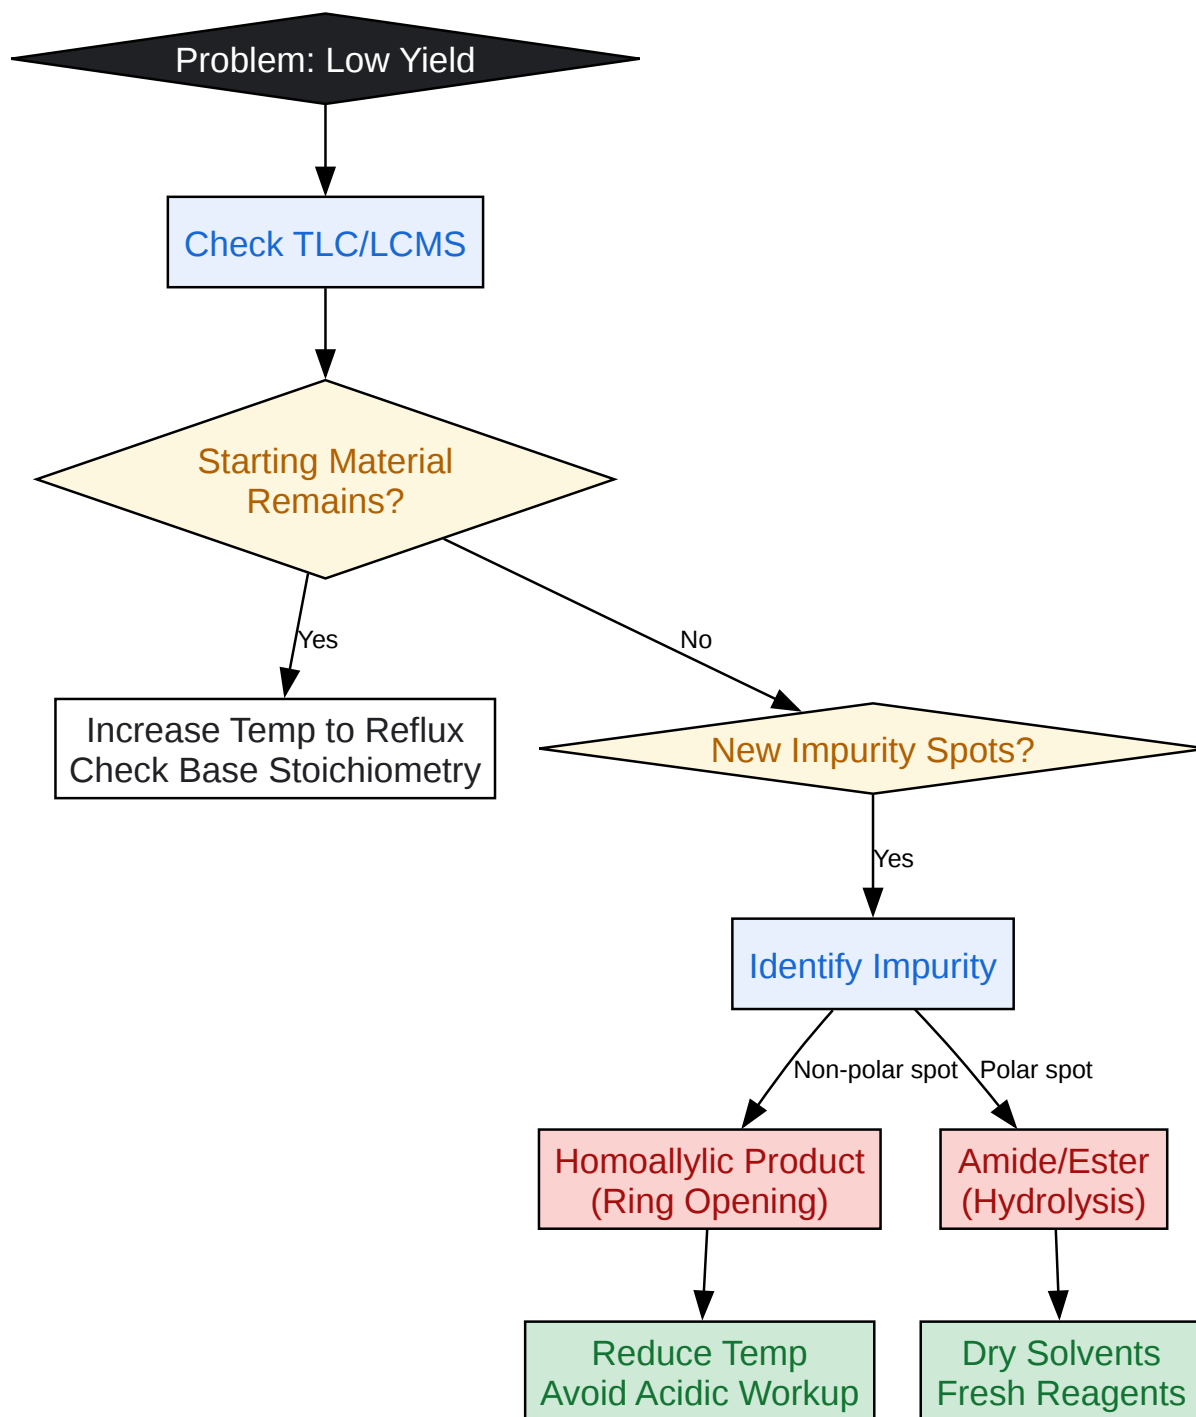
Problem: Low Yield

Check TLC/LCMS

Starting Material Remains?

Yes

No

Increase Temp to Reflux
Check Base Stoichiometry

New Impurity Spots?

Yes

Identify Impurity

Non-polar spot

Polar spot

Homoallylic Product
(Ring Opening)

Amide/Ester
(Hydrolysis)

Reduce Temp
Avoid Acidic Workup

Dry Solvents
Fresh Reagents